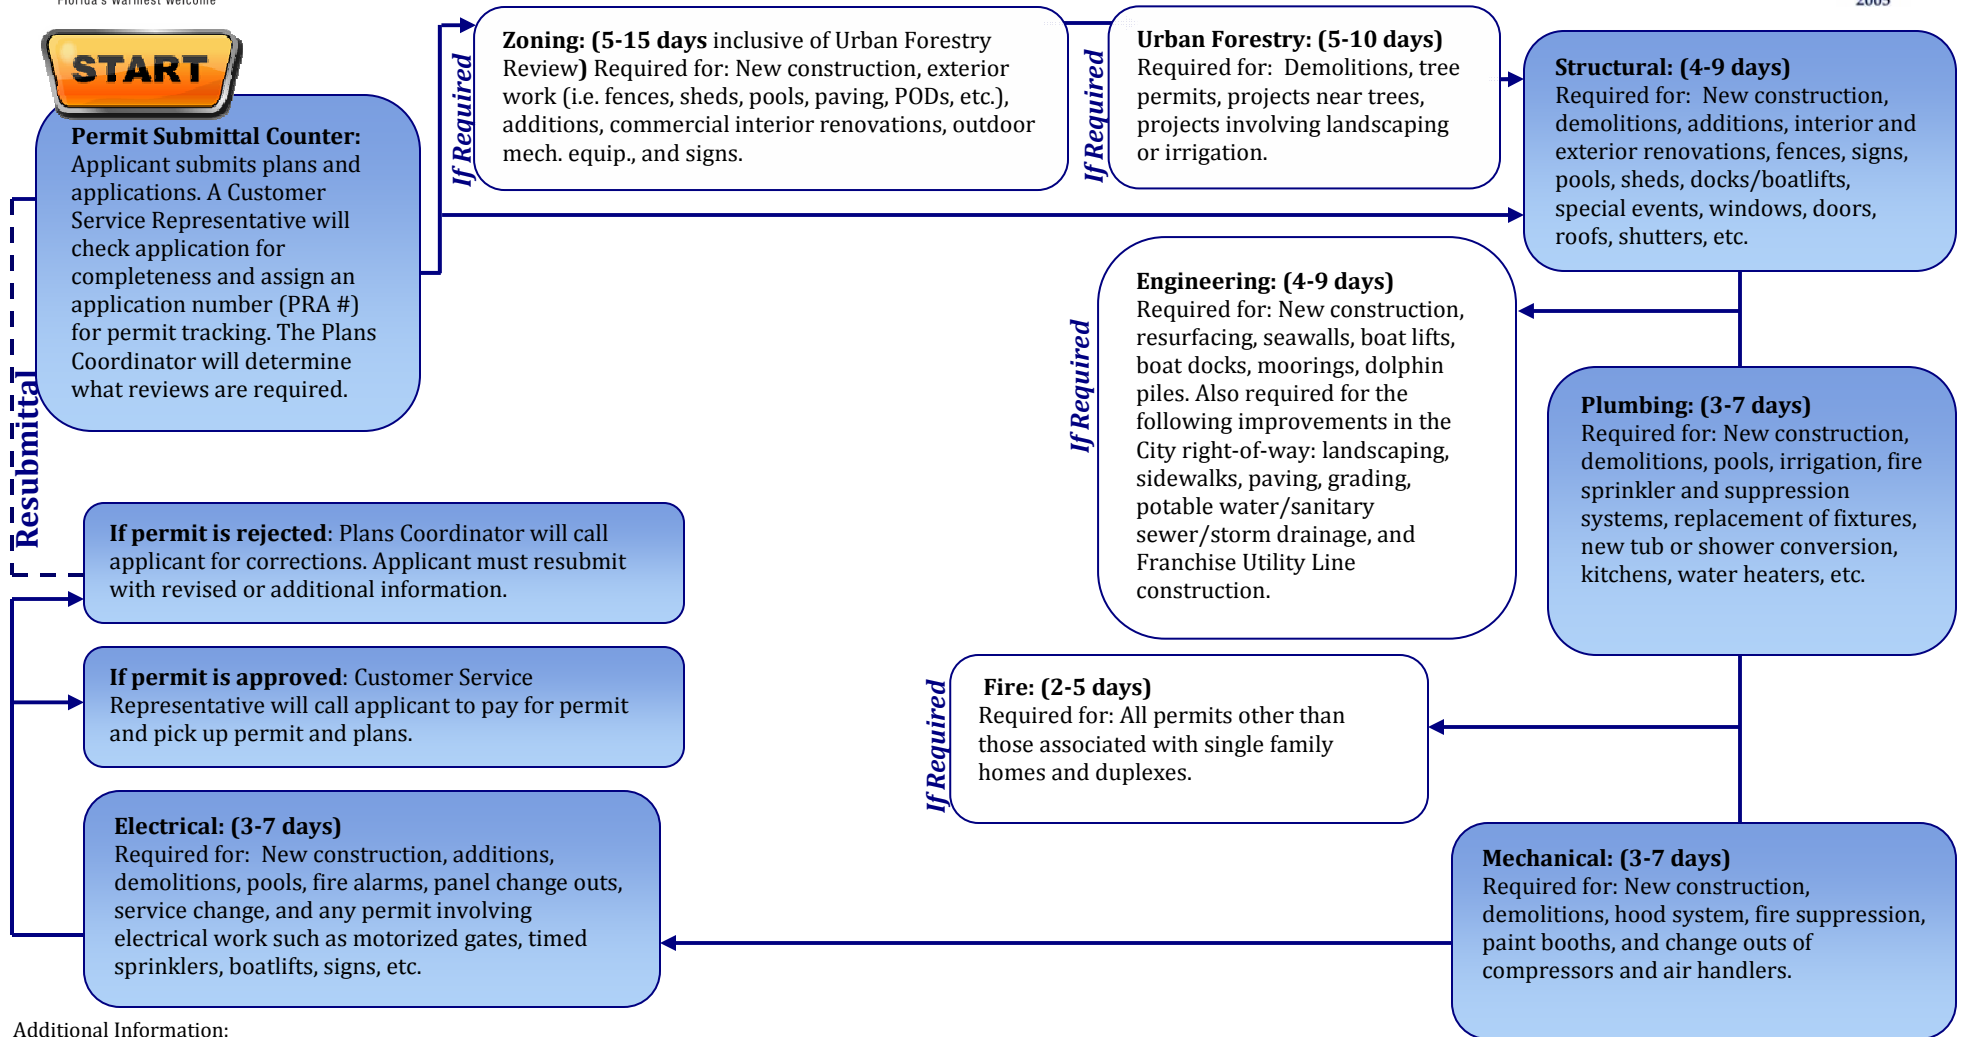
Florida's Warmest Welcome

2005

START

Permit Submittal Counter: Applicant submits plans and applications. A Customer Service Representative will check application for completeness and assign an application number (PRA #) for permit tracking. The Plans Coordinator will determine what reviews are required.

If Required

Zoning: (5-15 days inclusive of Urban Forestry Review) Required for: New construction, exterior work (i.e. fences, sheds, pools, paving, PODs, etc.), additions, commercial interior renovations, outdoor mech. equip., and signs.

If Required

Urban Forestry: (5-10 days) Required for: Demolitions, tree permits, projects near trees, projects involving landscaping or irrigation.

Structural: (4-9 days) Required for: New construction, demolitions, additions, interior and exterior renovations, fences, signs, pools, sheds, docks/boatlifts, special events, windows, doors, roofs, shutters, etc.

If Required

Engineering: (4-9 days) Required for: New construction, resurfacing, seawalls, boat lifts, boat docks, moorings, dolphin piles. Also required for the following improvements in the City right-of-way: landscaping, sidewalks, paving, grading, potable water/sanitary sewer/storm drainage, and Franchise Utility Line construction.

Plumbing: (3-7 days) Required for: New construction, demolitions, pools, irrigation, fire sprinkler and suppression systems, replacement of fixtures, new tub or shower conversion, kitchens, water heaters, etc.

Resubmittal

If permit is rejected: Plans Coordinator will call applicant for corrections. Applicant must resubmit with revised or additional information.

If permit is approved: Customer Service Representative will call applicant to pay for permit and pick up permit and plans.

If Required

Fire: (2-5 days) Required for: All permits other than those associated with single family homes and duplexes.

Electrical: (3-7 days) Required for: New construction, additions, demolitions, pools, fire alarms, panel change outs, service change, and any permit involving electrical work such as motorized gates, timed sprinklers, boatlifts, signs, etc.

Mechanical: (3-7 days) Required for: New construction, demolitions, hood system, fire suppression, paint booths, and change outs of compressors and air handlers.

Additional Information: